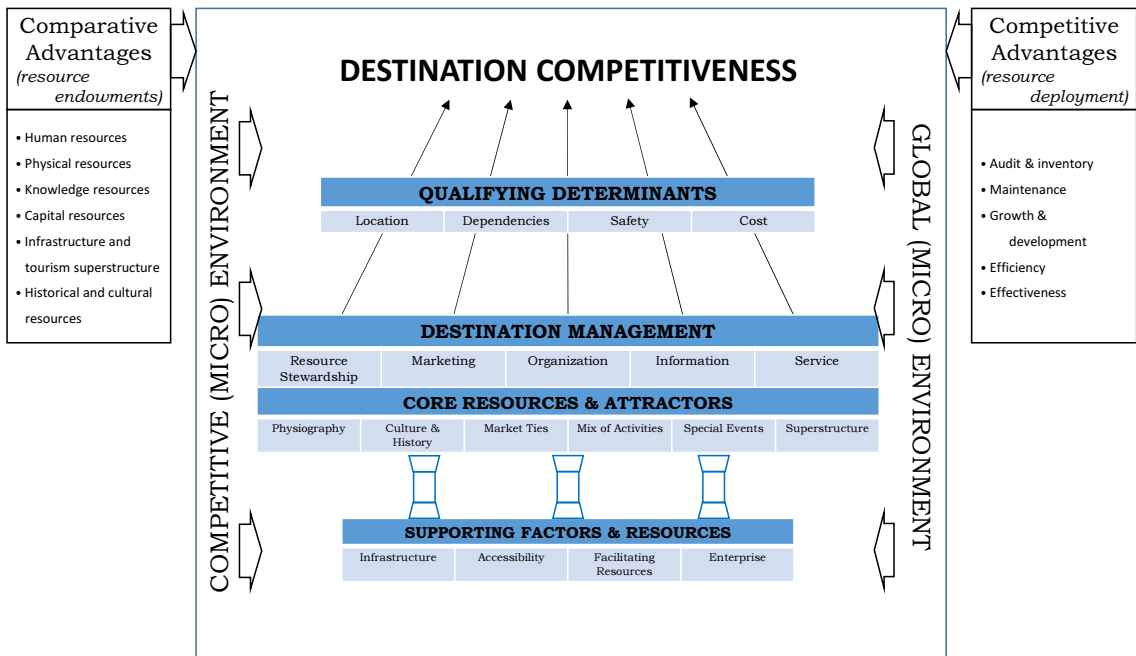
Comparative Advantages
(resource endowments)

• Human resources
• Physical resources
• Knowledge resources
• Capital resources
• Infrastructure and tourism superstructure
• Historical and cultural resources

Competitive Advantages
(resource deployment)

• Audit & inventory
• Maintenance
• Growth & development
• Efficiency
• Effectiveness

COMPETITIVE (MICRO) ENVIRONMENT

GLOBAL (MICRO) ENVIRONMENT

DESTINATION COMPETITIVENESS

QUALIFYING DETERMINANTS

| Location | Dependencies | Safety | Cost |
|---|---|---|---|

DESTINATION MANAGEMENT

| Resource Stewardship | Marketing | Organization | Information | Service |
|---|---|---|---|---|

CORE RESOURCES & ATTRACTORS

| Physiography | Culture & History | Market Ties | Mix of Activities | Special Events | Superstructure |
|---|---|---|---|---|---|

SUPPORTING FACTORS & RESOURCES

| Infrastructure | Accessibility | Facilitating Resources | Enterprise |
|---|---|---|---|